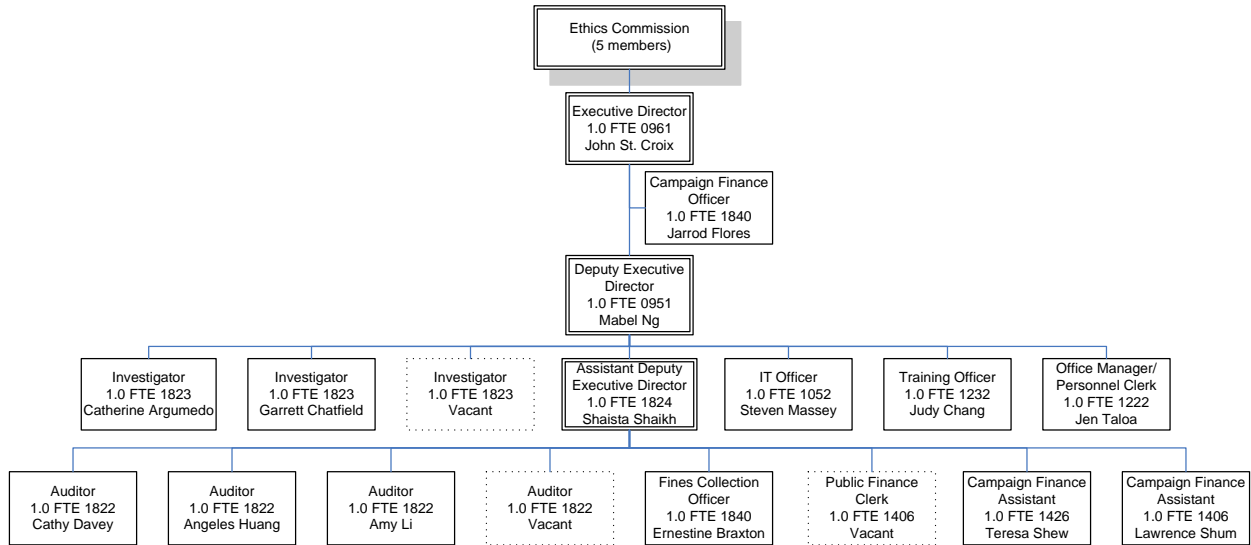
Ethics Commission
(5 members)

Executive Director
1.0 FTE 0961
John St. Croix

Campaign Finance Officer
1.0 FTE 1840
Jarrod Flores

Deputy Executive Director
1.0 FTE 0951
Mabel Ng

Investigator
1.0 FTE 1823
Catherine Argumedo

Investigator
1.0 FTE 1823
Garrett Chatfield

Investigator
1.0 FTE 1823
Vacant

Assistant Deputy Executive Director
1.0 FTE 1824
Shaista Shaikh

IT Officer
1.0 FTE 1052
Steven Massey

Training Officer
1.0 FTE 1232
Judy Chang

Office Manager/
Personnel Clerk
1.0 FTE 1222
Jen Taloa

Auditor
1.0 FTE 1822
Cathy Davey

Auditor
1.0 FTE 1822
Angeles Huang

Auditor
1.0 FTE 1822
Amy Li

Auditor
1.0 FTE 1822
Vacant

Fines Collection Officer
1.0 FTE 1840
Ernestine Braxton

Public Finance Clerk
1.0 FTE 1406
Vacant

Campaign Finance Assistant
1.0 FTE 1426
Teresa Shew

Campaign Finance Assistant
1.0 FTE 1406
Lawrence Shum